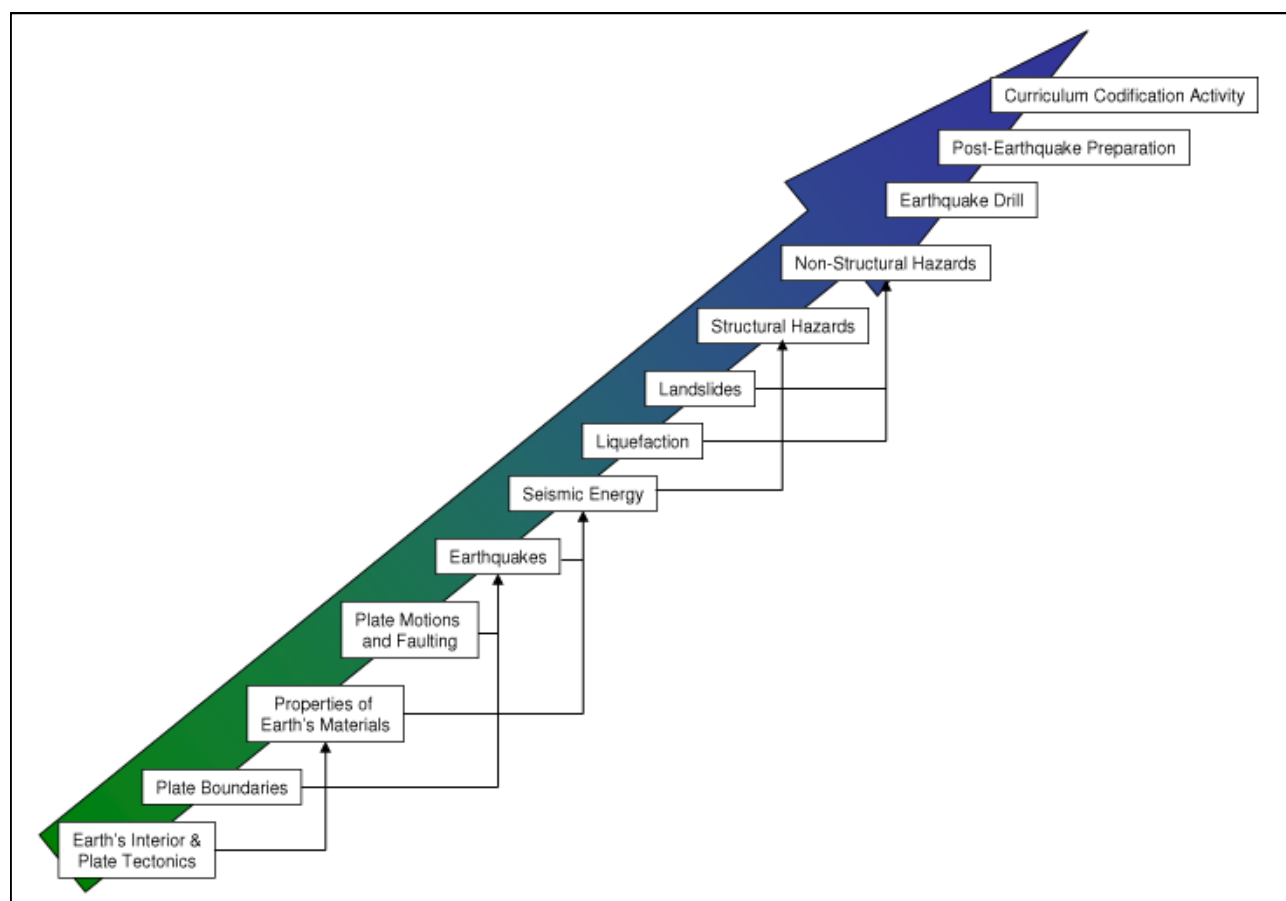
Curriculum Codification Activity

Post-Earthquake Preparation

Earthquake Drill

Non-Structural Hazards

Structural Hazards

Landslides

Liquefaction

Seismic Energy

Earthquakes

Plate Motions and Faulting

Properties of Earth's Materials

Plate Boundaries

Earth's Interior & Plate Tectonics